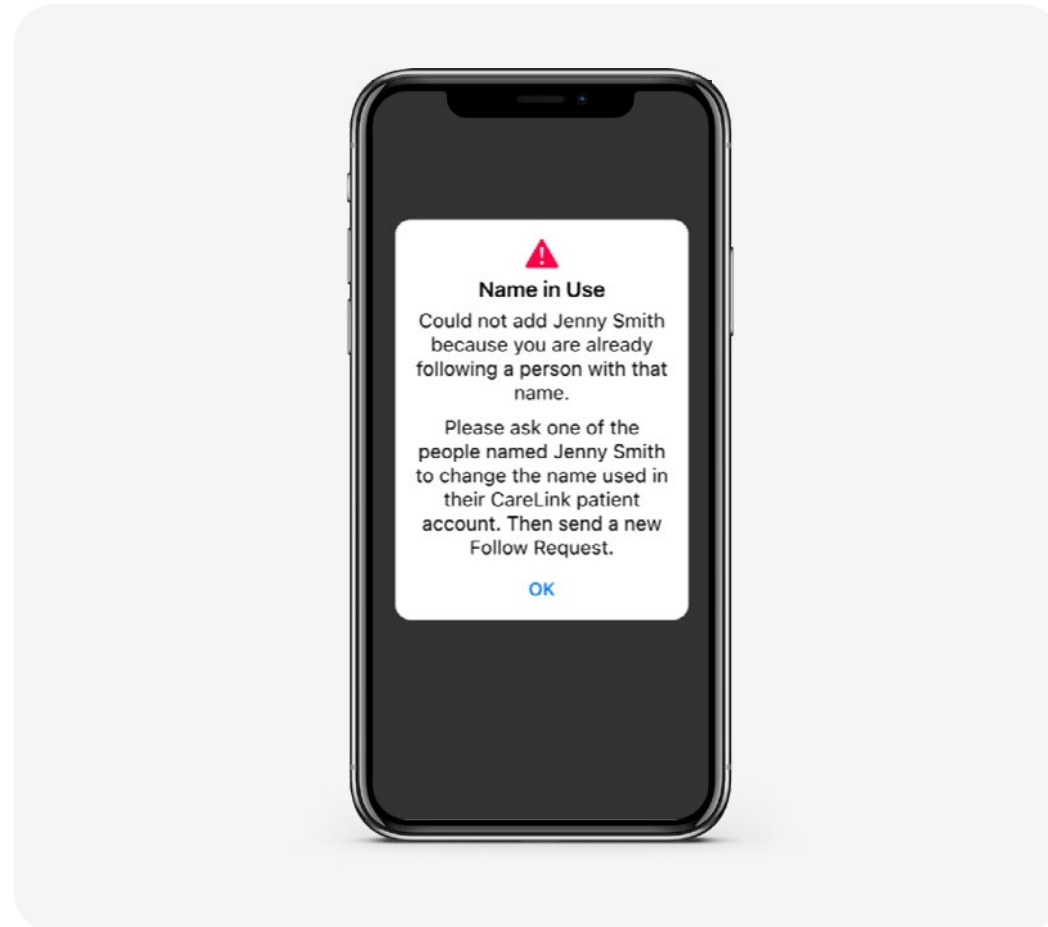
Name in Use

Could not add Jenny Smith because you are already following a person with that name.

Please ask one of the people named Jenny Smith to change the name used in their CareLink patient account. Then send a new Follow Request.

OK